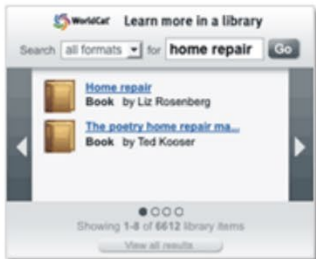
WorldCat Learn more in a library

Search all formats for home repair Go

Home repair
Book by Liz Rosenberg

The poetry home repair ma...
Book by Ted Kooser

Showing 1-8 of 6612 library items

View all results